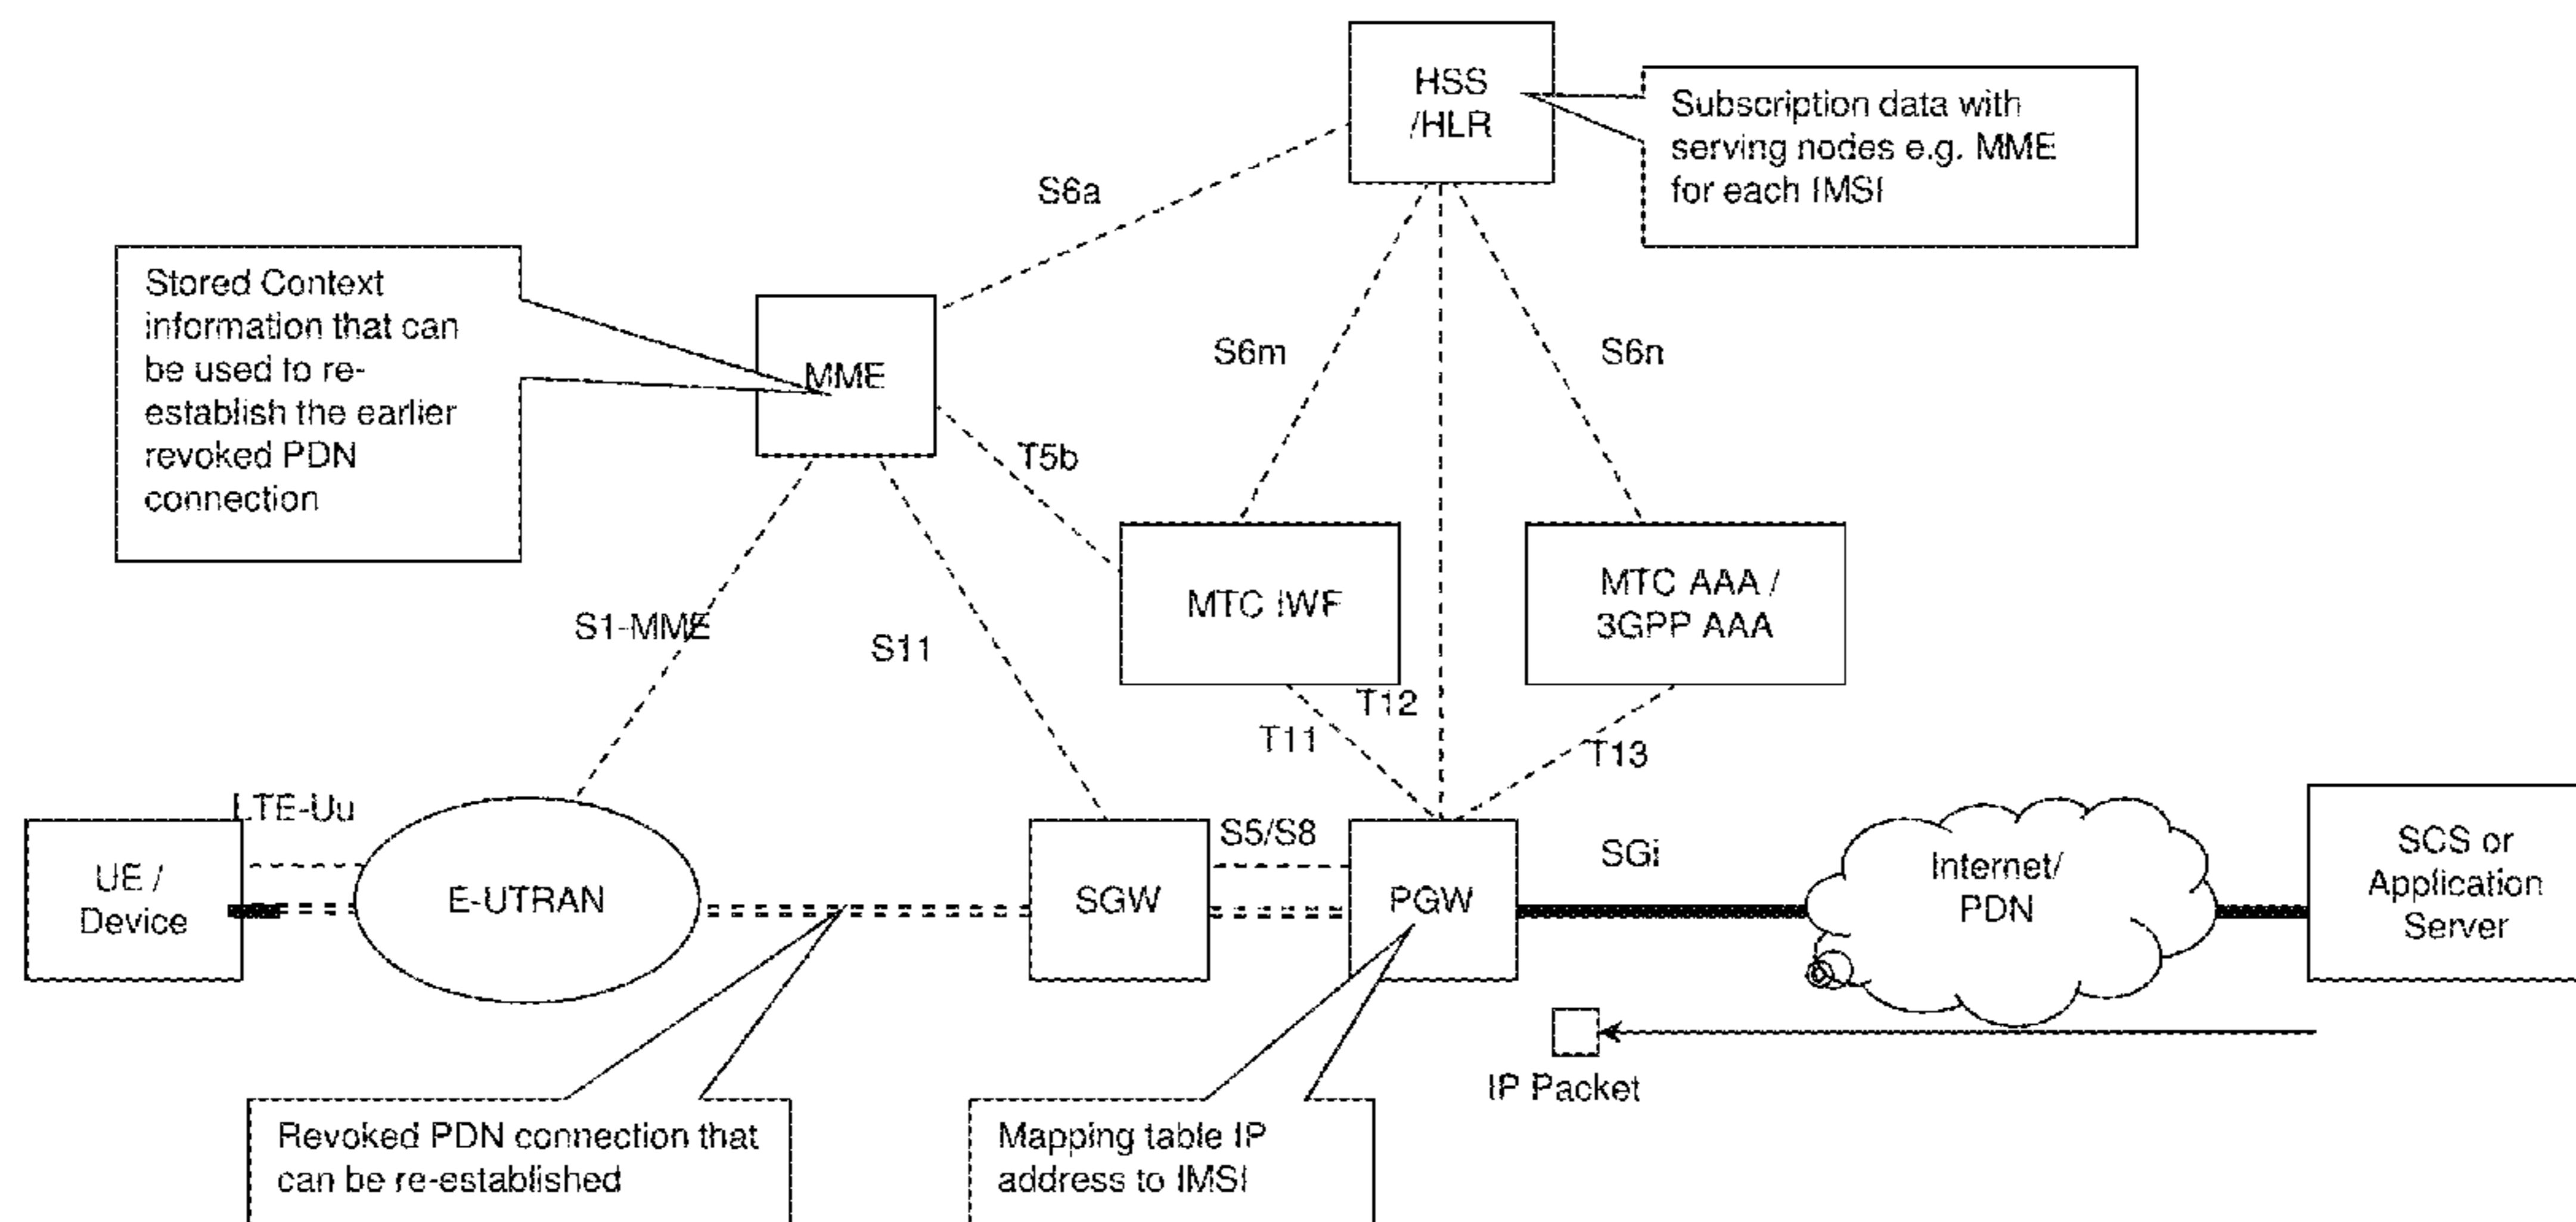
HSS /HLR

Subscription data with serving nodes e.g. MME for each IMSI

S6a

Stored Context information that can be used to re-establish the earlier revoked PDN connection

MME

S6m

S6n

T5b

MTC IWF

MTC AAA / 3GPP AAA

S1-MME

S11

T12

T11

T13

LTE-Uu

UE / Device

E-UTRAN

SGW

S5/S8

PGW

SGi

Internet/ PDN

SCS or Application Server

IP Packet

Revoked PDN connection that can be re-established

Mapping table IP address to IMSI